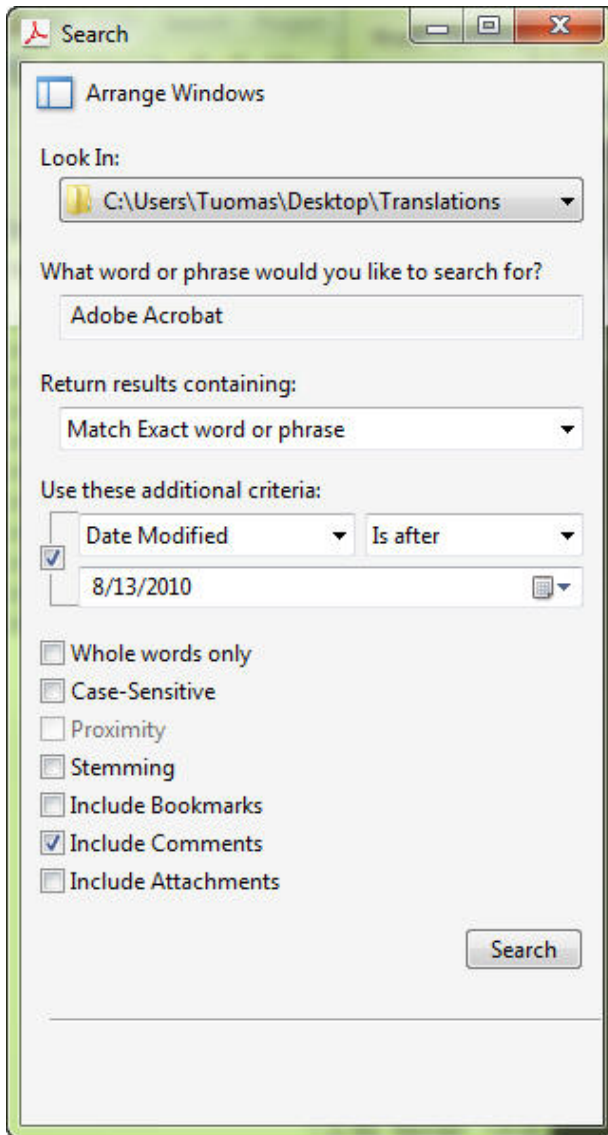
Search

Arrange Windows

Look In:

C:\Users\Tuomas\Desktop\Translations

What word or phrase would you like to search for?

Adobe Acrobat

Return results containing:

Match Exact word or phrase

Use these additional criteria:

Date Modified

Is after

8/13/2010

Whole words only

Case-Sensitive

Proximity

Stemming

Include Bookmarks

Include Comments

Include Attachments

Search